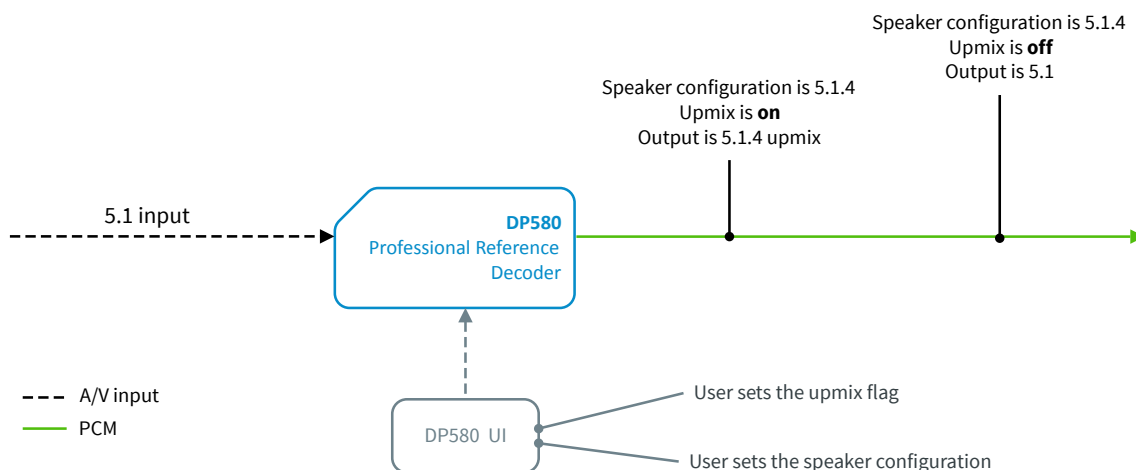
Speaker configuration is 5.1.4
Upmix is **off**
Output is 5.1

Speaker configuration is 5.1.4
Upmix is **on**
Output is 5.1.4 upmix

5.1 input

**DP580**
Professional Reference Decoder

DP580 UI

User sets the upmix flag

User sets the speaker configuration

A/V input

PCM